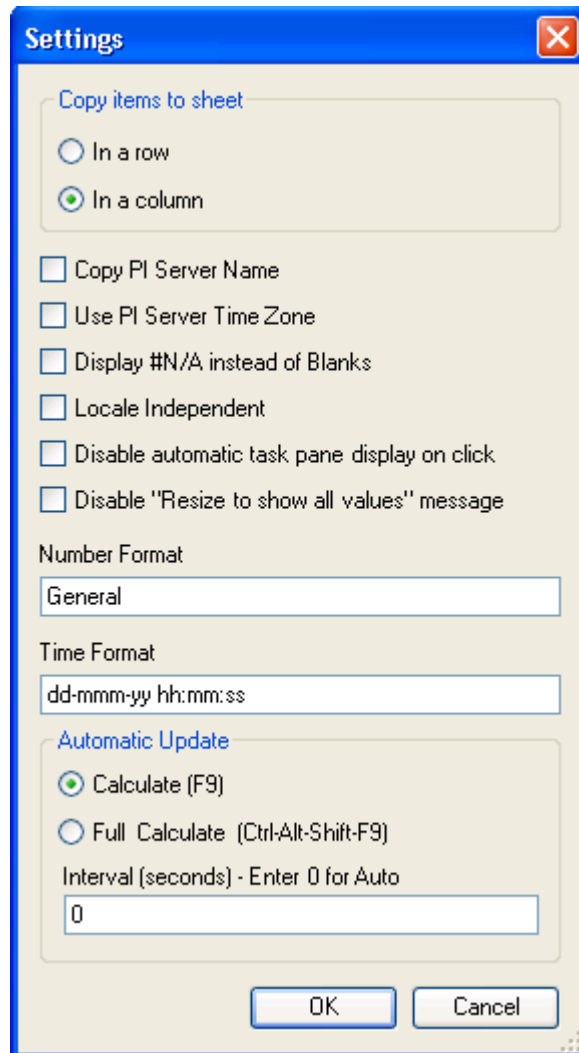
Settings

Copy items to sheet

In a row

In a column

Copy PI Server Name

Use PI Server Time Zone

Display #N/A instead of Blanks

Locale Independent

Disable automatic task pane display on click

Disable "Resize to show all values" message

Number Format

General

Time Format

dd-mmm-yy hh:mm:ss

Automatic Update

Calculate (F9)

Full Calculate (Ctrl-Alt-Shift-F9)

Interval (seconds) - Enter 0 for Auto

0

OK

Cancel